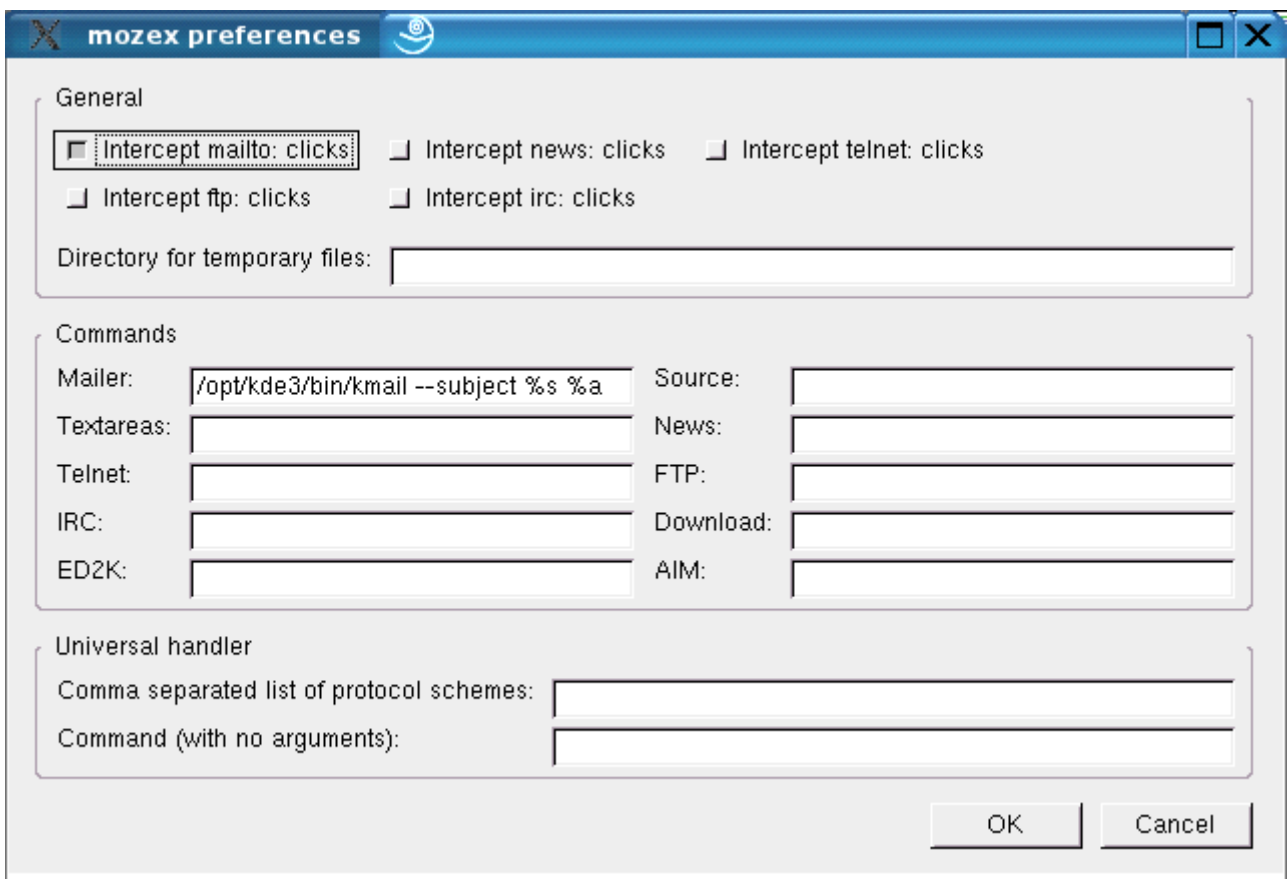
mozex preferences

General

Intercept mailto: clicks
Intercept news: clicks
Intercept telnet: clicks
Intercept ftp: clicks
Intercept irc: clicks

Directory for temporary files:

Commands

Mailer: /opt/kde3/bin/kmail --subject %s %a
Source:
Textareas:
News:
Telnet:
FTP:
IRC:
Download:
ED2K:
AIM:

Universal handler

Comma separated list of protocol schemes:
Command (with no arguments):

OK
Cancel